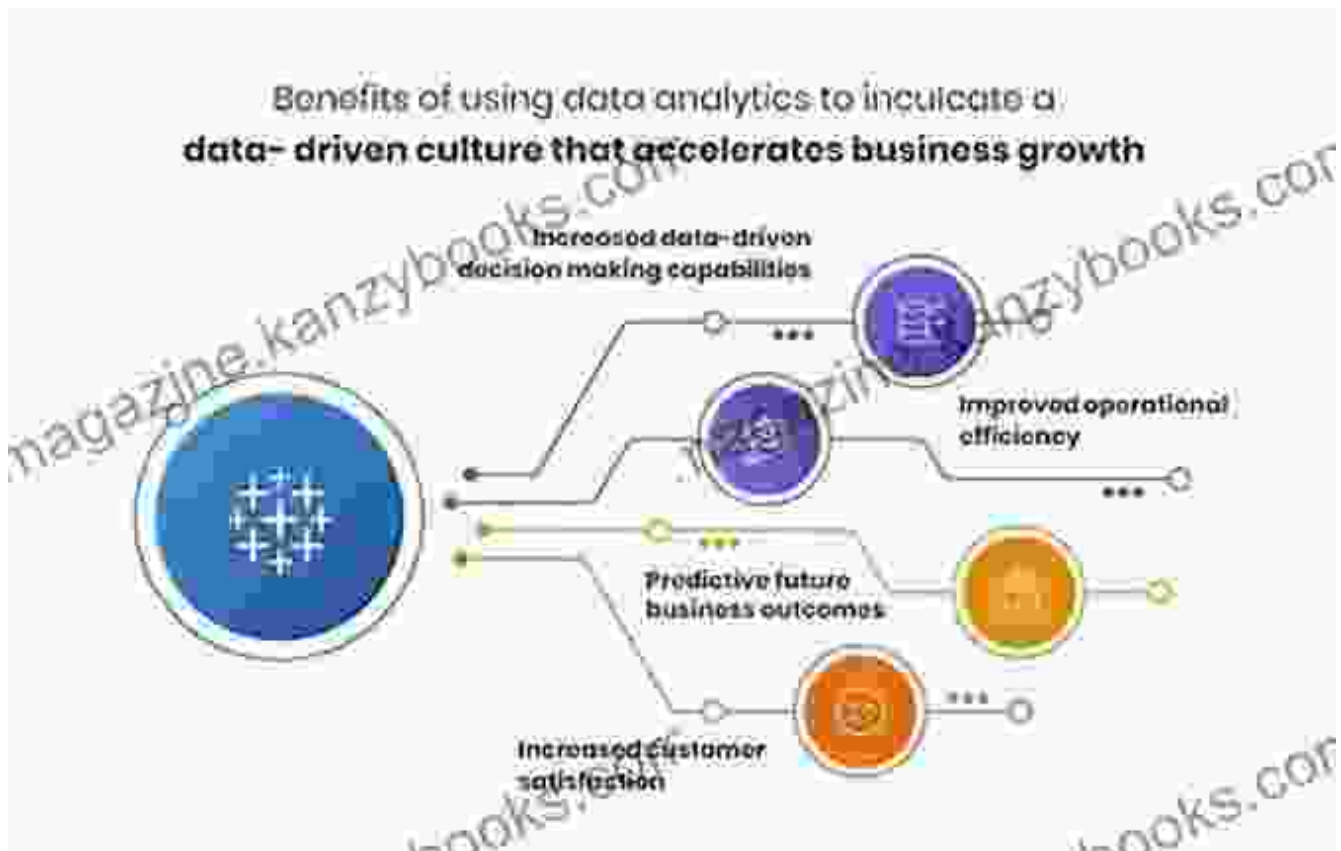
Benefits of using data analytics to inculcate a
data- driven culture that accelerates business growth

magazine.kanzybooks.com

kanzybooks.com

Increased data-driven decision making capabilities

Improved operational efficiency

Predictive future business outcomes

Increased customer satisfaction

books.com

books.com